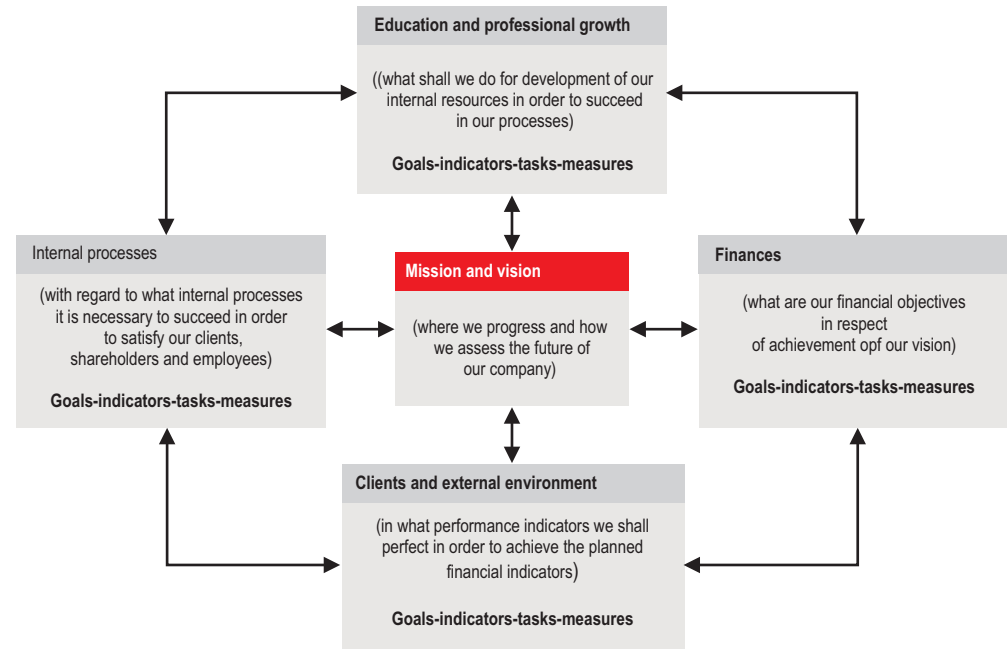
Education and professional growth

((what shall we do for development of our internal resources in order to succeed in our processes)

Goals-indicators-tasks-measures

Internal processes

(with regard to what internal processes it is necessary to succeed in order to satisfy our clients, shareholders and employees)

Goals-indicators-tasks-measures

Mission and vision

(where we progress and how we assess the future of our company)

Finances

(what are our financial objectives in respect of achievement opf our vision)

Goals-indicators-tasks-measures

Clients and external environment

(in what performance indicators we shall perfect in order to achieve the planned financial indicators)

Goals-indicators-tasks-measures